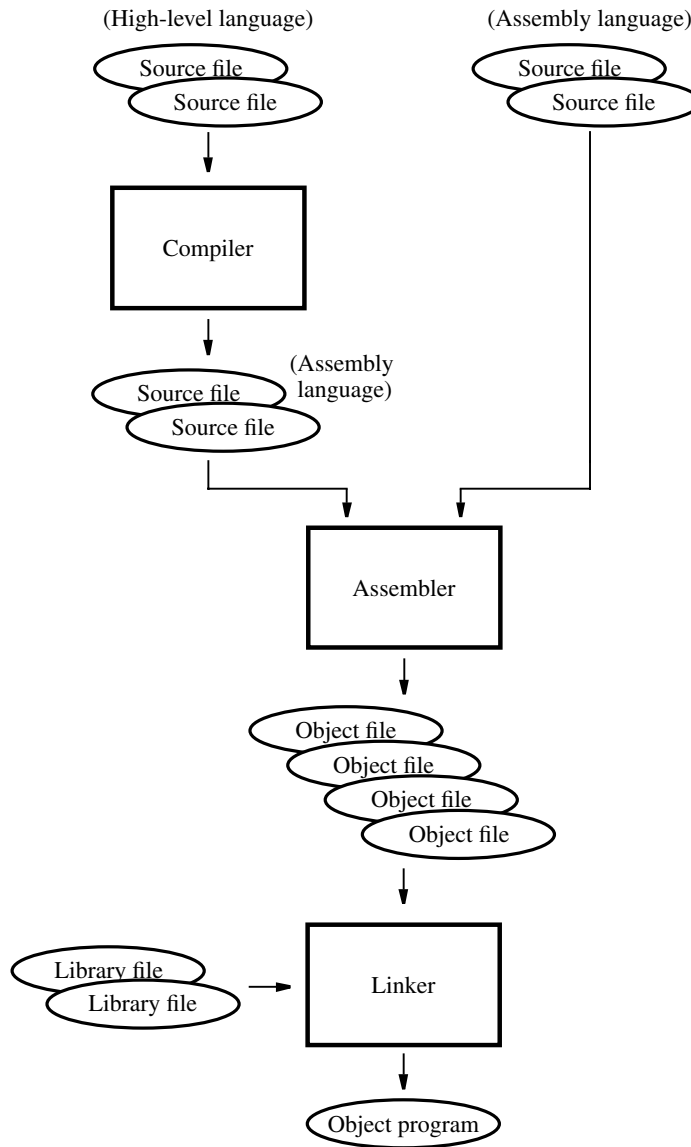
(High-level language)

Source file
Source file

(Assembly language)

Source file
Source file

Compiler

Source file
Source file

(Assembly language)

Assembler

Object file
Object file
Object file
Object file

Library file
Library file

Linker

Object program